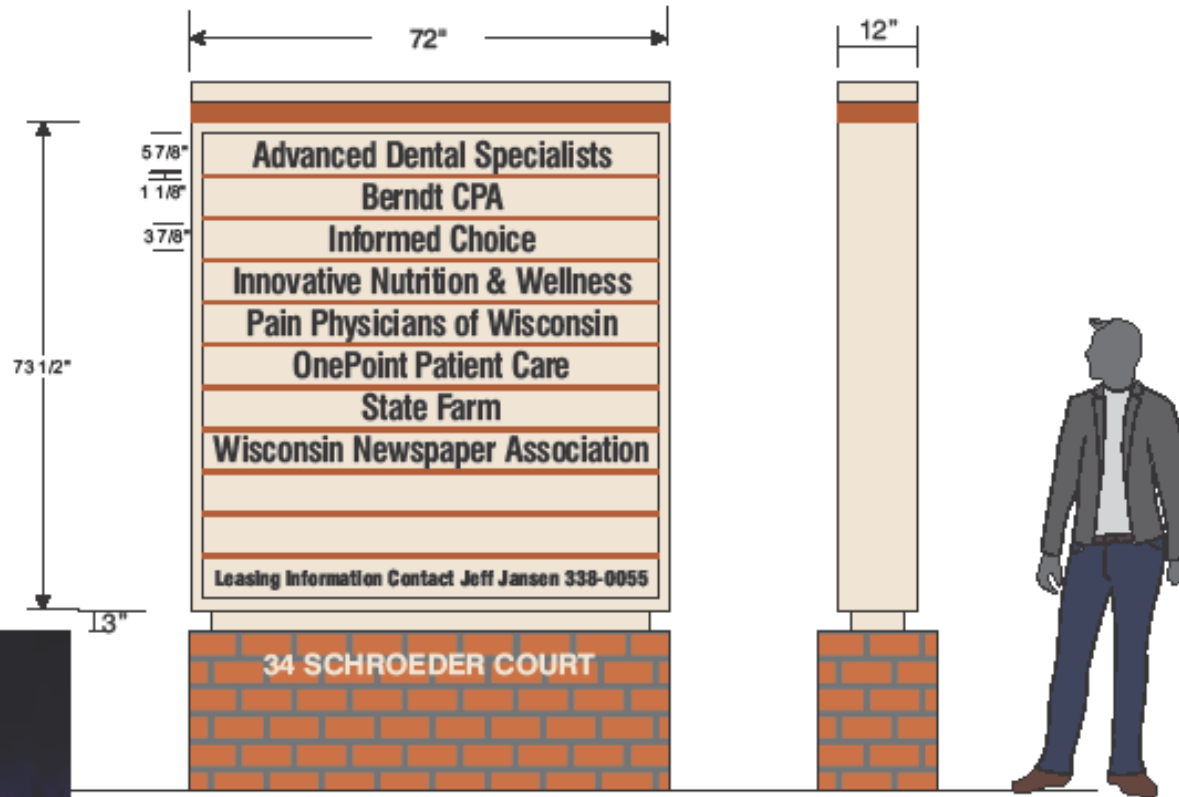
72"

12"

5 7/8"
1 1/8"
3 7/8"

73 1/2"

Advanced Dental Specialists
Berndt CPA
Informed Choice
Innovative Nutrition & Wellness
Pain Physicians of Wisconsin
OnePoint Patient Care
State Farm
Wisconsin Newspaper Association

Leasing Information Contact Jeff Jansen 338-0055

3"

34 SCHROEDER COURT